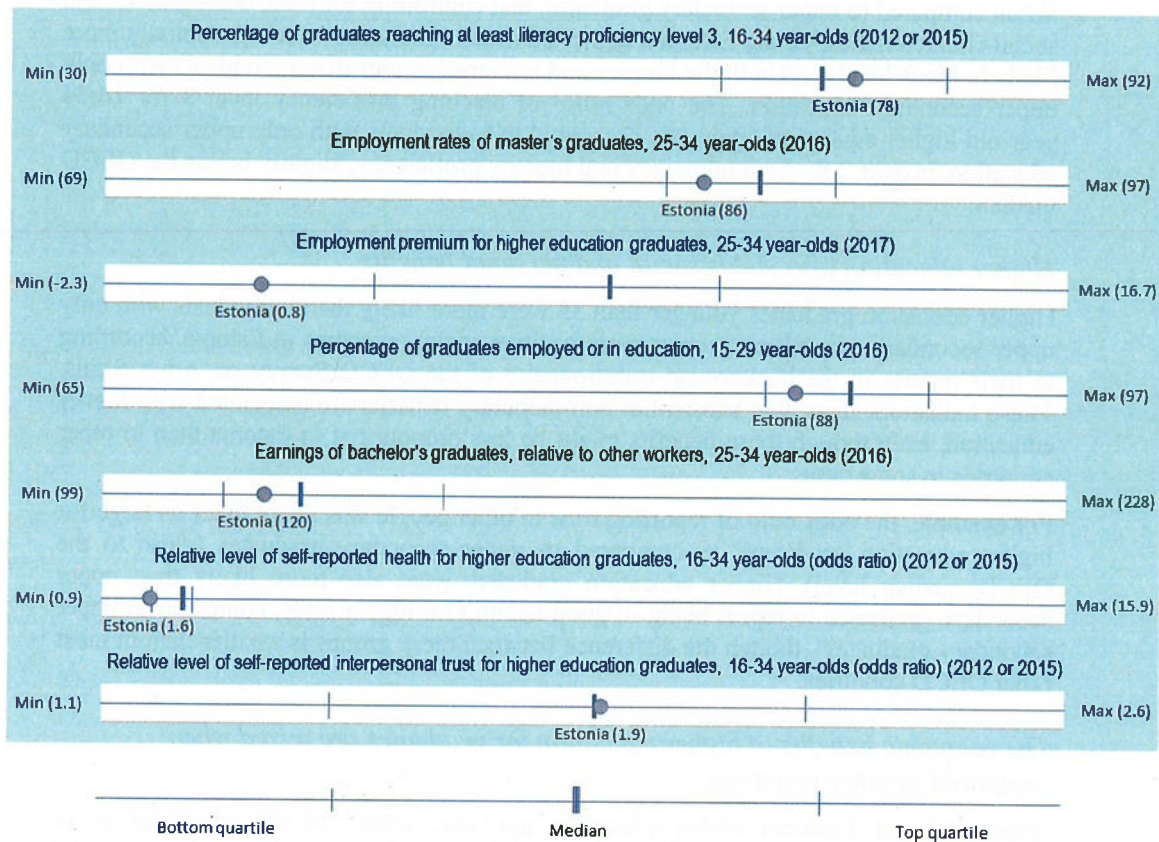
Percentage of graduates reaching at least literacy proficiency level 3, 16-34 year-olds (2012 or 2015)

Min (30) Estonia (78) Max (92)

Employment rates of master's graduates, 25-34 year-olds (2016)

Min (69) Estonia (86) Max (97)

Employment premium for higher education graduates, 25-34 year-olds (2017)

Min (-2.3) Estonia (0.8) Max (16.7)

Percentage of graduates employed or in education, 15-29 year-olds (2016)

Min (65) Estonia (88) Max (97)

Earnings of bachelor's graduates, relative to other workers, 25-34 year-olds (2016)

Min (99) Estonia (120) Max (228)

Relative level of self-reported health for higher education graduates, 16-34 year-olds (odds ratio) (2012 or 2015)

Min (0.9) Estonia (1.6) Max (15.9)

Relative level of self-reported interpersonal trust for higher education graduates, 16-34 year-olds (odds ratio) (2012 or 2015)

Min (1.1) Estonia (1.9) Max (2.6)

Bottom quartile Median Top quartile